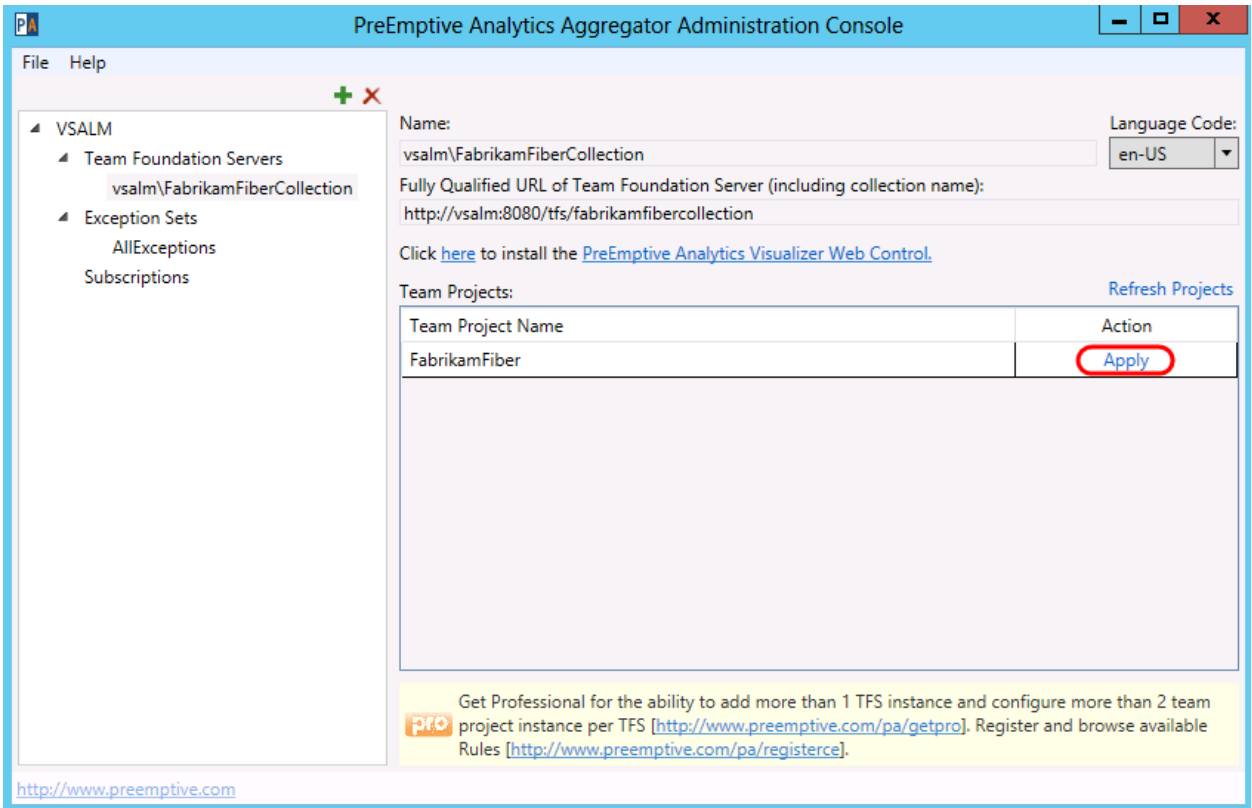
PA PreEmptive Analytics Aggregator Administration Console

File Help

VSALM
Team Foundation Servers
vsalm\FabrikamFiberCollection
Exception Sets
AllExceptions
Subscriptions

Name:
vsalm\FabrikamFiberCollection

Language Code:
en-US

Fully Qualified URL of Team Foundation Server (including collection name):
http://vsalm:8080/tfs/fabrikamfibercollection

Click here to install the PreEmptive Analytics Visualizer Web Control.

Team Projects:
Refresh Projects

| Team Project Name | Action |
|---|---|
| FabrikamFiber | Apply |

pro Get Professional for the ability to add more than 1 TFS instance and configure more than 2 team project instance per TFS [http://www.preemptive.com/pa/getpro]. Register and browse available Rules [http://www.preemptive.com/pa/registerce].

http://www.preemptive.com